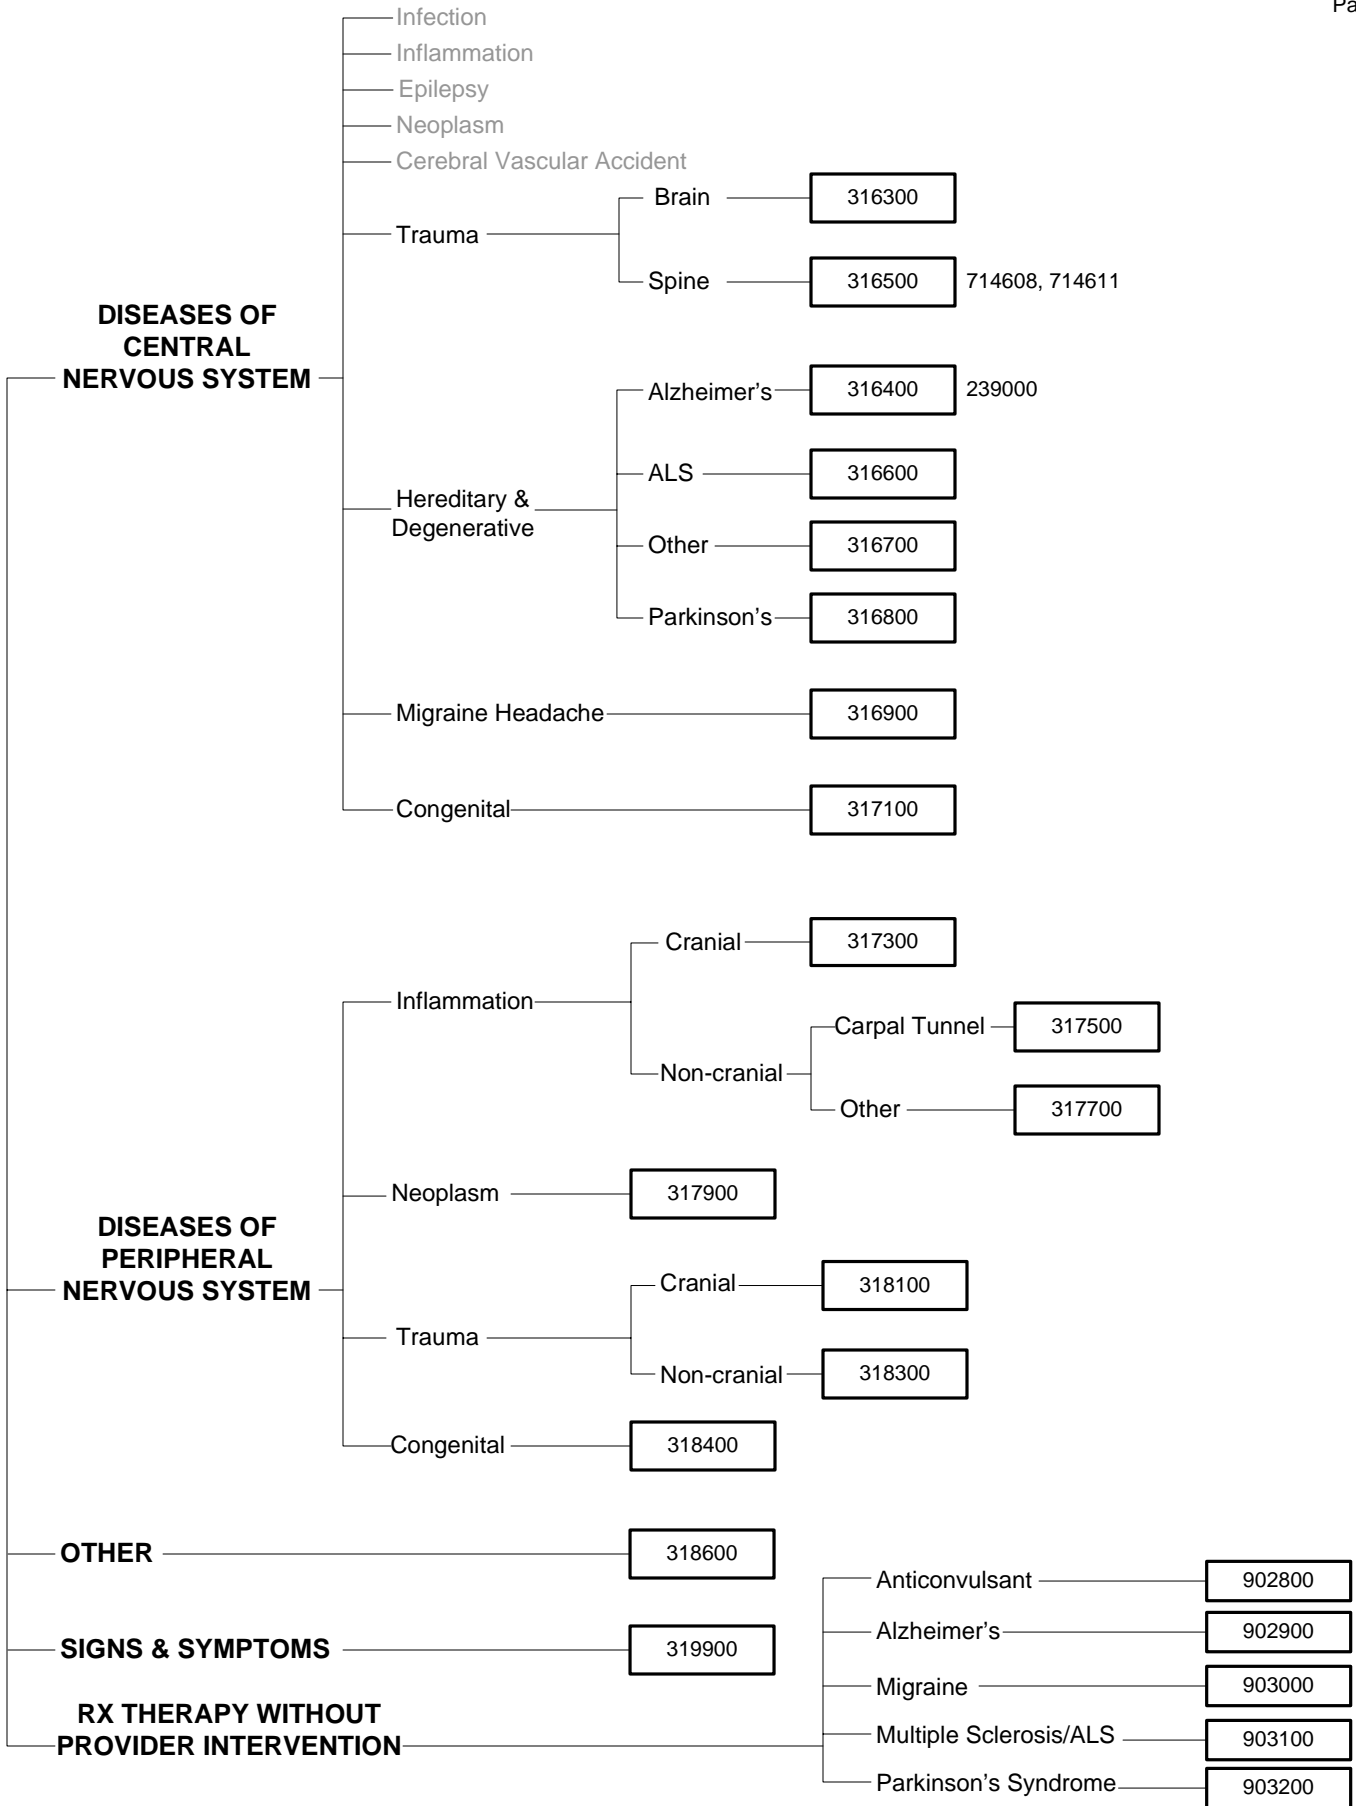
Pa

Infection
Inflammation
Epilepsy
Neoplasm
Cerebral Vascular Accident
Trauma
Brain 316300
Spine 316500 714608, 714611

DISEASES OF CENTRAL NERVOUS SYSTEM

Hereditary & Degenerative
Alzheimer's 316400 239000
ALS 316600
Other 316700
Parkinson's 316800

Migraine Headache 316900

Congenital 317100

Inflammation
Cranial 317300
Non-cranial
Carpal Tunnel 317500
Other 317700

Neoplasm 317900

DISEASES OF PERIPHERAL NERVOUS SYSTEM

Trauma
Cranial 318100
Non-cranial 318300

Congenital 318400

OTHER 318600

SIGNS & SYMPTOMS 319900

RX THERAPY WITHOUT PROVIDER INTERVENTION
Anticonvulsant 902800
Alzheimer's 902900
Migraine 903000
Multiple Sclerosis/ALS 903100
Parkinson's Syndrome 903200